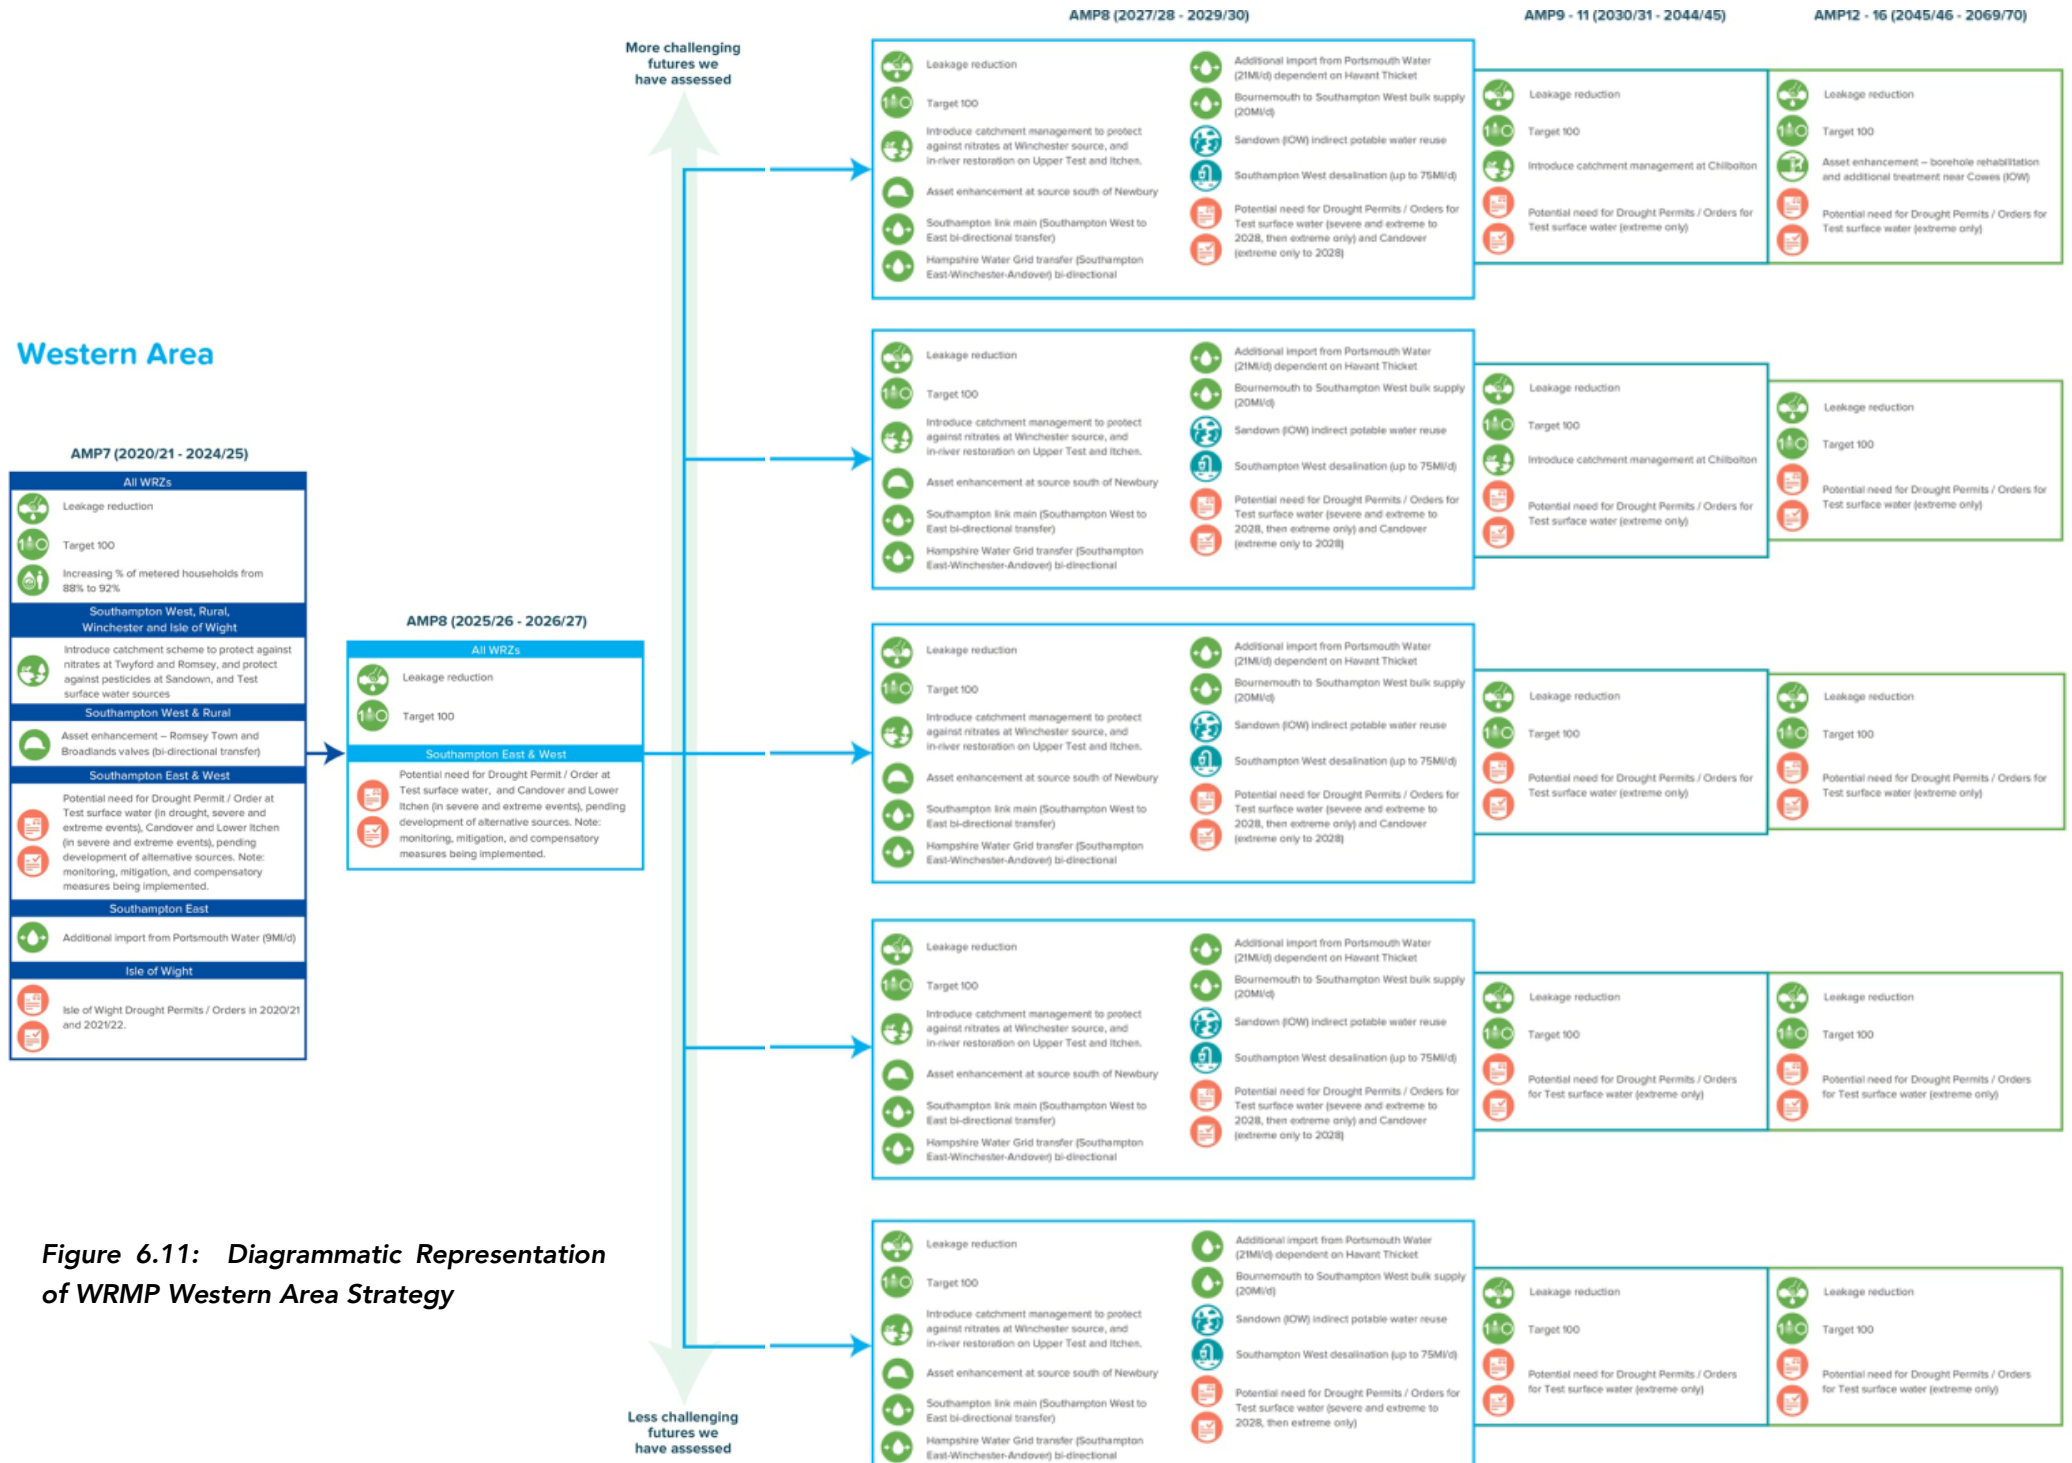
AMP8 (2027/28 - 2029/30)

AMP9 - 11 (2030/31 - 2044/45)

AMP12 - 16 (2045/46 - 2069/70)

More challenging futures we have assessed

Western Area

AMP7 (2020/21 - 2024/25)

All WRZs

Leakage reduction

Target 100

Increasing % of metered households from 88% to 92%

Southampton West, Rural, Winchester and Isle of Wight

Introduce catchment scheme to protect against nitrates at Twyford and Romsey, and protect against pesticides at Sandown, and Test surface water sources

Southampton West & Rural

Asset enhancement – Romsey Town and Broadlands valves (bi-directional transfer)

Southampton East & West

Potential need for Drought Permit / Order at Test surface water (in drought, severe and extreme events), Candover and Lower Itchen (in severe and extreme events), pending development of alternative sources. Note: monitoring, mitigation, and compensatory measures being implemented.

Southampton East

Additional import from Portsmouth Water (9Ml/d)

Isle of Wight

Isle of Wight Drought Permits / Orders in 2020/21 and 2021/22.

AMP8 (2025/26 - 2026/27)

All WRZs

Leakage reduction

Target 100

Southampton East & West

Potential need for Drought Permit / Order at Test surface water, and Candover and Lower Itchen (in severe and extreme events), pending development of alternative sources. Note: monitoring, mitigation, and compensatory measures being implemented.

Leakage reduction

Target 100

Introduce catchment management to protect against nitrates at Winchester source, and in-river restoration on Upper Test and Itchen.

Asset enhancement at source south of Newbury

Southampton link main (Southampton West to East bi-directional transfer)

Hampshire Water Grid transfer (Southampton East-Winchester-Andover) bi-directional

Additional import from Portsmouth Water (21Ml/d) dependent on Havant Thicket

Bournemouth to Southampton West bulk supply (20Ml/d)

Sandown (IOW) indirect potable water reuse

Southampton West desalination (up to 75Ml/d)

Potential need for Drought Permits / Orders for Test surface water (severe and extreme to 2028, then extreme only) and Candover (extreme only to 2028)

Leakage reduction

Target 100

Introduce catchment management at Chilbolton

Potential need for Drought Permits / Orders for Test surface water (extreme only)

Leakage reduction

Target 100

Asset enhancement – borehole rehabilitation and additional treatment near Cowes (IOW)

Potential need for Drought Permits / Orders for Test surface water (extreme only)

Leakage reduction

Target 100

Introduce catchment management to protect against nitrates at Winchester source, and in-river restoration on Upper Test and Itchen.

Asset enhancement at source south of Newbury

Southampton link main (Southampton West to East bi-directional transfer)

Hampshire Water Grid transfer (Southampton East-Winchester-Andover) bi-directional

Additional import from Portsmouth Water (21Ml/d) dependent on Havant Thicket

Bournemouth to Southampton West bulk supply (20Ml/d)

Sandown (IOW) indirect potable water reuse

Southampton West desalination (up to 75Ml/d)

Potential need for Drought Permits / Orders for Test surface water (severe and extreme to 2028, then extreme only) and Candover (extreme only to 2028)

Leakage reduction

Target 100

Introduce catchment management at Chilbolton

Potential need for Drought Permits / Orders for Test surface water (extreme only)

Leakage reduction

Target 100

Potential need for Drought Permits / Orders for Test surface water (extreme only)

Leakage reduction

Target 100

Introduce catchment management to protect against nitrates at Winchester source, and in-river restoration on Upper Test and Itchen.

Asset enhancement at source south of Newbury

Southampton link main (Southampton West to East bi-directional transfer)

Hampshire Water Grid transfer (Southampton East-Winchester-Andover) bi-directional

Additional import from Portsmouth Water (21Ml/d) dependent on Havant Thicket

Bournemouth to Southampton West bulk supply (20Ml/d)

Sandown (IOW) indirect potable water reuse

Southampton West desalination (up to 75Ml/d)

Potential need for Drought Permits / Orders for Test surface water (severe and extreme to 2028, then extreme only) and Candover (extreme only to 2028)

Leakage reduction

Target 100

Potential need for Drought Permits / Orders for Test surface water (extreme only)

Leakage reduction

Target 100

Potential need for Drought Permits / Orders for Test surface water (extreme only)

Leakage reduction

Target 100

Introduce catchment management to protect against nitrates at Winchester source, and in-river restoration on Upper Test and Itchen.

Asset enhancement at source south of Newbury

Southampton link main (Southampton West to East bi-directional transfer)

Hampshire Water Grid transfer (Southampton East-Winchester-Andover) bi-directional

Additional import from Portsmouth Water (21Ml/d) dependent on Havant Thicket

Bournemouth to Southampton West bulk supply (20Ml/d)

Sandown (IOW) indirect potable water reuse

Southampton West desalination (up to 75Ml/d)

Potential need for Drought Permits / Orders for Test surface water (severe and extreme to 2028, then extreme only) and Candover (extreme only to 2028)

Leakage reduction

Target 100

Potential need for Drought Permits / Orders for Test surface water (extreme only)

Leakage reduction

Target 100

Potential need for Drought Permits / Orders for Test surface water (extreme only)

Leakage reduction

Target 100

Introduce catchment management to protect against nitrates at Winchester source, and in-river restoration on Upper Test and Itchen.

Asset enhancement at source south of Newbury

Southampton link main (Southampton West to East bi-directional transfer)

Hampshire Water Grid transfer (Southampton East-Winchester-Andover) bi-directional

Additional import from Portsmouth Water (21Ml/d) dependent on Havant Thicket

Bournemouth to Southampton West bulk supply (20Ml/d)

Sandown (IOW) indirect potable water reuse

Southampton West desalination (up to 75Ml/d)

Potential need for Drought Permits / Orders for Test surface water (severe and extreme to 2028, then extreme only)

Leakage reduction

Target 100

Potential need for Drought Permits / Orders for Test surface water (extreme only)

Leakage reduction

Target 100

Potential need for Drought Permits / Orders for Test surface water (extreme only)

Less challenging futures we have assessed

Figure 6.11: Diagrammatic Representation of WRMP Western Area Strategy